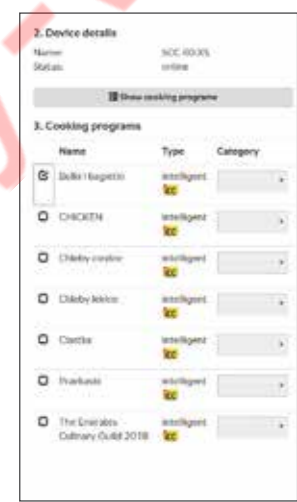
2. Device details

Name: SCC 100 XS
Status: online

Show cooking programs

3. Cooking programs

| | Name | Type | Category |
|---|---|---|---|
| ☑ | Bulki i bagietki | intelligent iCC | |
| ☐ | CHICKEN | intelligent iCC | |
| ☐ | Chleby cordov | intelligent iCC | |
| ☐ | Chleby lekkie | intelligent iCC | |
| ☐ | Ciastka | intelligent iCC | |
| ☐ | Pourkasie | intelligent iCC | |
| ☐ | The Emirates Culinary Guild 2018 | intelligent iCC | |